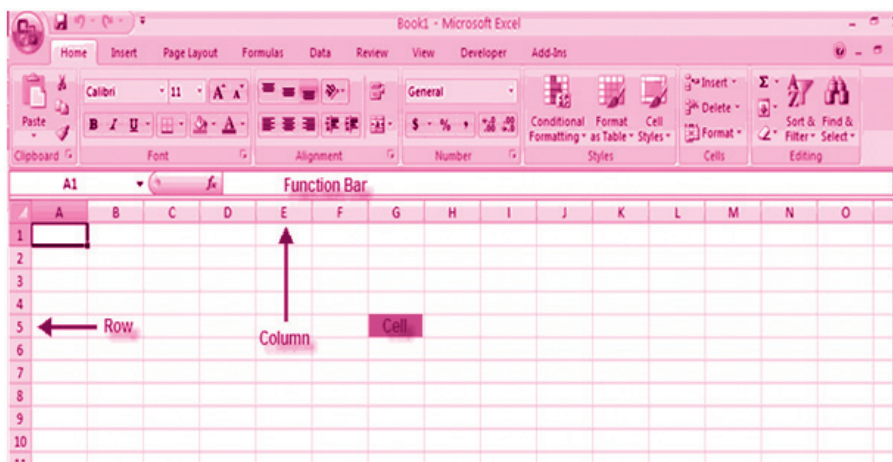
Book1 - Microsoft Excel

Home Insert Page Layout Formulas Data Review View Developer Add-Ins

Paste
Clipboard

Calibri 11 A A
B I U
Font

Alignment

General
$ % ,
Number

Conditional Formatting
Format as Table
Cell Styles
Styles

Insert
Delete
Format
Cells

Σ
Sort & Filter
Find & Select
Editing

A1 $f_x$ Function Bar

| | A | B | C | D | E | F | G | H | I | J | K | L | M | N | O |
|---|---|---|---|---|---|---|---|---|---|---|---|---|---|---|---|
| 1 | | | | | | | | | | | | | | | |
| 2 | | | | | | | | | | | | | | | |
| 3 | | | | | | | | | | | | | | | |
| 4 | | | | | | | | | | | | | | | |
| 5 | Row | | | | | | Cell | | | | | | | | |
| 6 | | | | | Column | | | | | | | | | | |
| 7 | | | | | | | | | | | | | | | |
| 8 | | | | | | | | | | | | | | | |
| 9 | | | | | | | | | | | | | | | |
| 10 | | | | | | | | | | | | | | | |